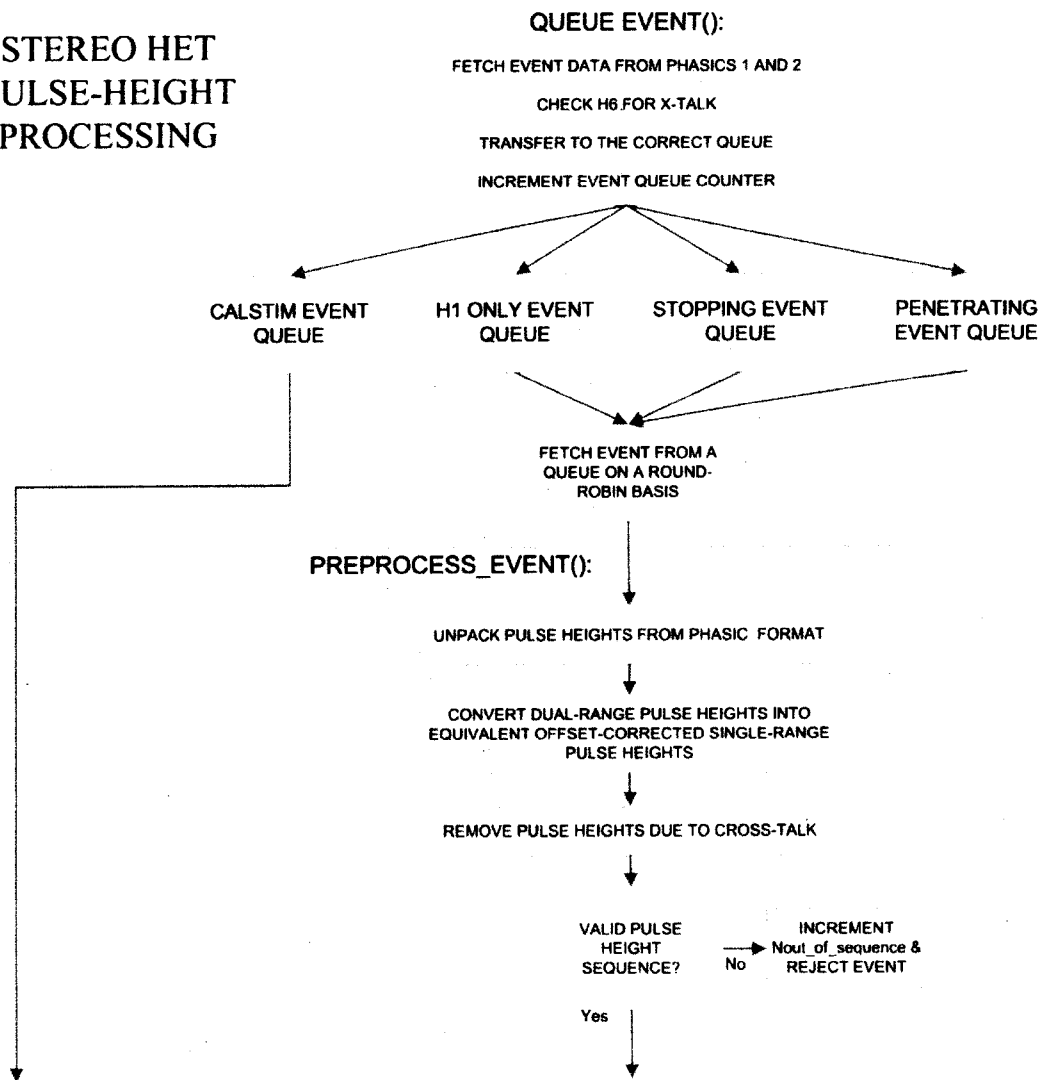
STEREO HET
ULSE-HEIGHT
PROCESSING

QUEUE EVENT():

FETCH EVENT DATA FROM PHASICS 1 AND 2

CHECK H6 FOR X-TALK

TRANSFER TO THE CORRECT QUEUE

INCREMENT EVENT QUEUE COUNTER

CALSTIM EVENT QUEUE

H1 ONLY EVENT QUEUE

STOPPING EVENT QUEUE

PENETRATING EVENT QUEUE

FETCH EVENT FROM A QUEUE ON A ROUND-ROBIN BASIS

PREPROCESS_EVENT():

UNPACK PULSE HEIGHTS FROM PHASIC FORMAT

CONVERT DUAL-RANGE PULSE HEIGHTS INTO EQUIVALENT OFFSET-CORRECTED SINGLE-RANGE PULSE HEIGHTS

REMOVE PULSE HEIGHTS DUE TO CROSS-TALK

VALID PULSE HEIGHT SEQUENCE?

No

INCREMENT Nout_of_sequence & REJECT EVENT

Yes